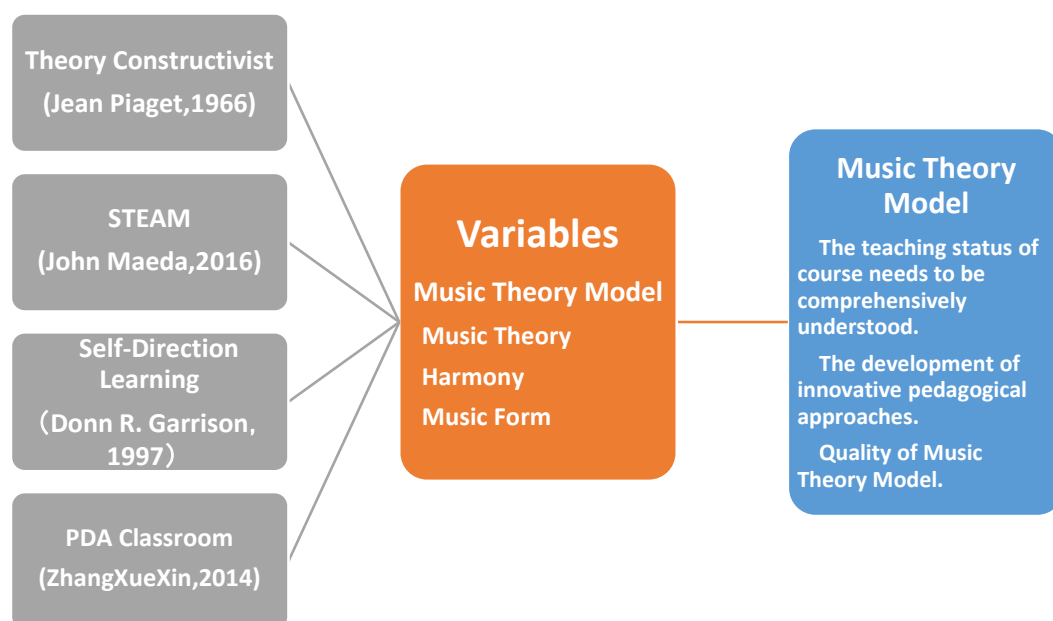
Theory Constructivist
(Jean Piaget,1966)

STEAM
(John Maeda,2016)

Self-Direction Learning
（Donn R. Garrison, 1997）

PDA Classroom
(ZhangXueXin,2014)

Variables
Music Theory Model
Music Theory
Harmony
Music Form

Music Theory Model
The teaching status of course needs to be comprehensively understood.
The development of innovative pedagogical approaches.
Quality of Music Theory Model.